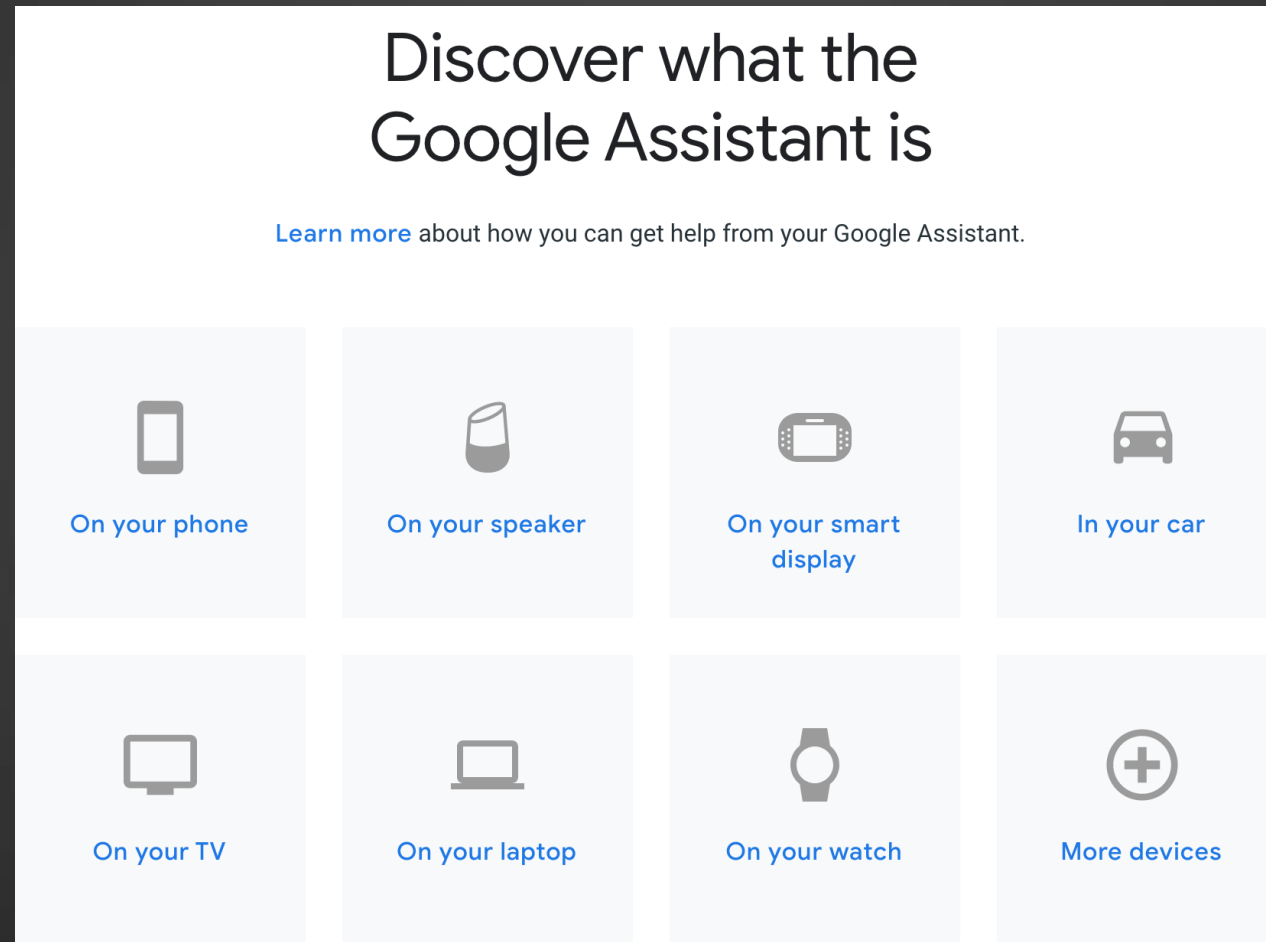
Discover what the Google Assistant is

Learn more about how you can get help from your Google Assistant.

On your phone

On your speaker

On your smart display

In your car

On your TV

On your laptop

On your watch

More devices